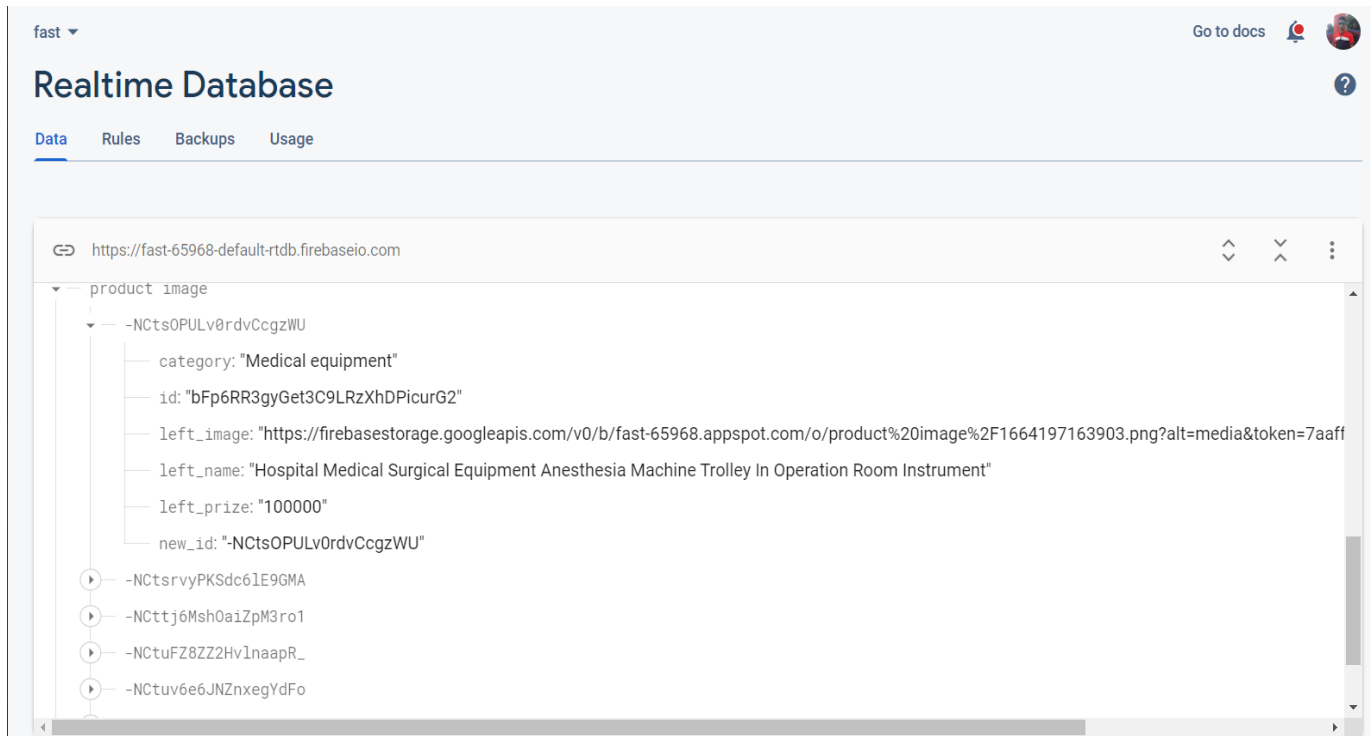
fast ▾

Go to docs

Realtime Database

Data Rules Backups Usage

https://fast-65968-default-rtdb.firebaseio.com

product image

-NCtsOPULv0rdvCcgzWU

category: "Medical equipment"

id: "bFp6RR3gyGet3C9LRzXhDPicurG2"

left_image: "https://firebasestorage.googleapis.com/v0/b/fast-65968.appspot.com/o/product%20image%2F1664197163903.png?alt=media&token=7aaf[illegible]

left_name: "Hospital Medical Surgical Equipment Anesthesia Machine Trolley In Operation Room Instrument"

left_prize: "100000"

new_id: "-NCtsOPULv0rdvCcgzWU"

-NCtsrvyPKSdc6lE9GMA

-NCttj6Msh0aiZpM3ro1

-NCtuFZ8ZZ2HvlnaapR_

-NCtuv6e6JNZnxegYdFo